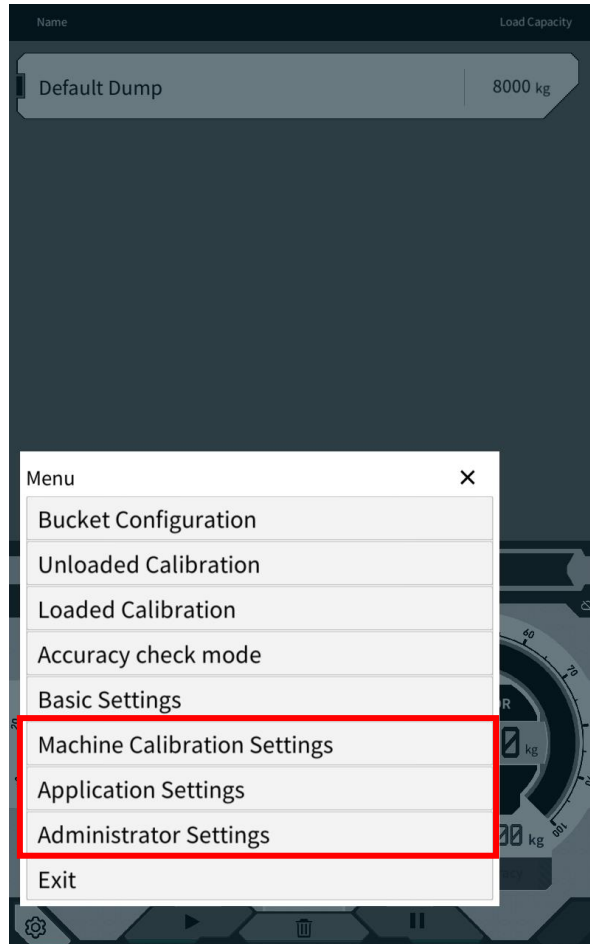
Name

Load Capacity

Default Dump

8000 kg

Menu

×

Bucket Configuration

Unloaded Calibration

Loaded Calibration

Accuracy check mode

Basic Settings

Machine Calibration Settings

Application Settings

Administrator Settings

Exit